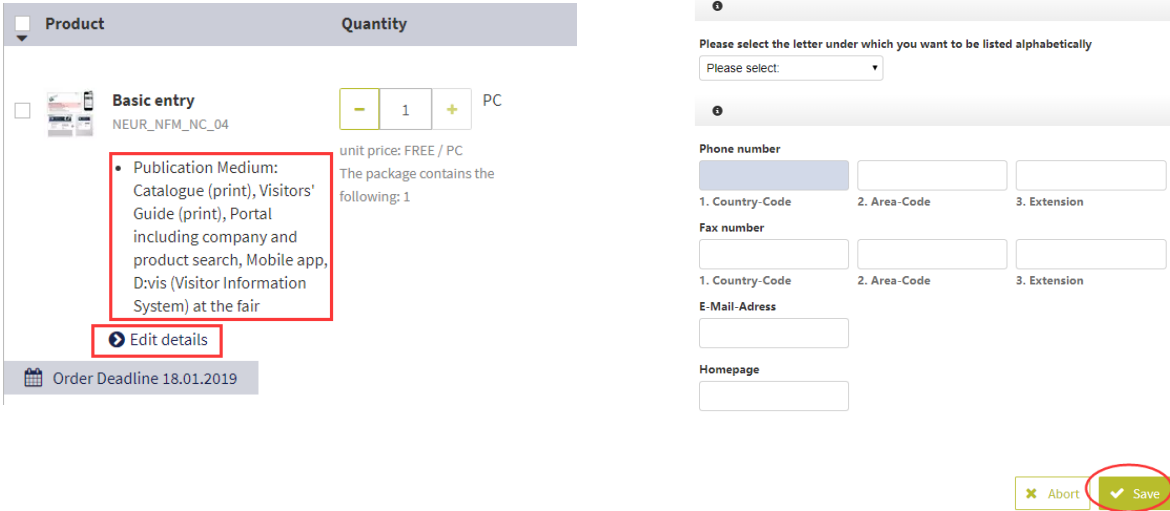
Product

Quantity

Basic entry
NEUR_NFM_NC_04

− 1 + PC

unit price: FREE / PC
The package contains the following: 1

• Publication Medium: Catalogue (print), Visitors' Guide (print), Portal including company and product search, Mobile app, D:vis (Visitor Information System) at the fair

Edit details

Order Deadline 18.01.2019

Please select the letter under which you want to be listed alphabetically
Please select:

Phone number
1. Country-Code 2. Area-Code 3. Extension

Fax number
1. Country-Code 2. Area-Code 3. Extension

E-Mail-Adress

Homepage

Abort Save